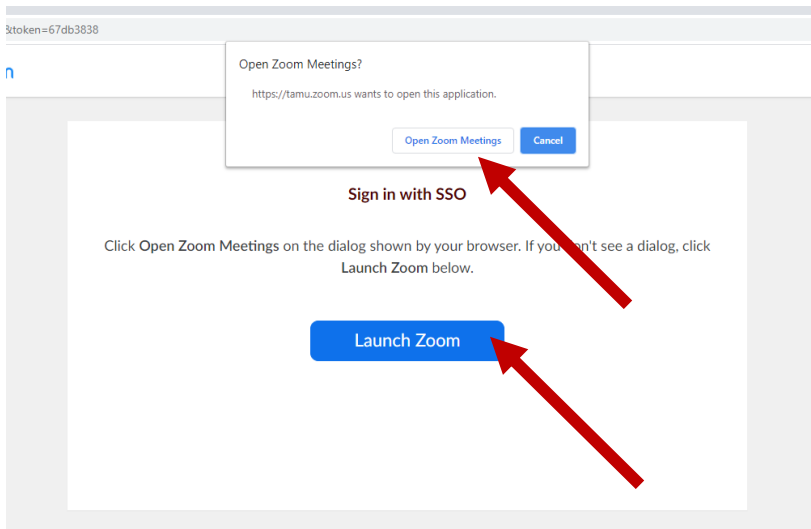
&token=67db3838

n

Open Zoom Meetings?

https://tamu.zoom.us wants to open this application.

Open Zoom Meetings Cancel

Sign in with SSO

Click Open Zoom Meetings on the dialog shown by your browser. If you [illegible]n't see a dialog, click Launch Zoom below.

Launch Zoom